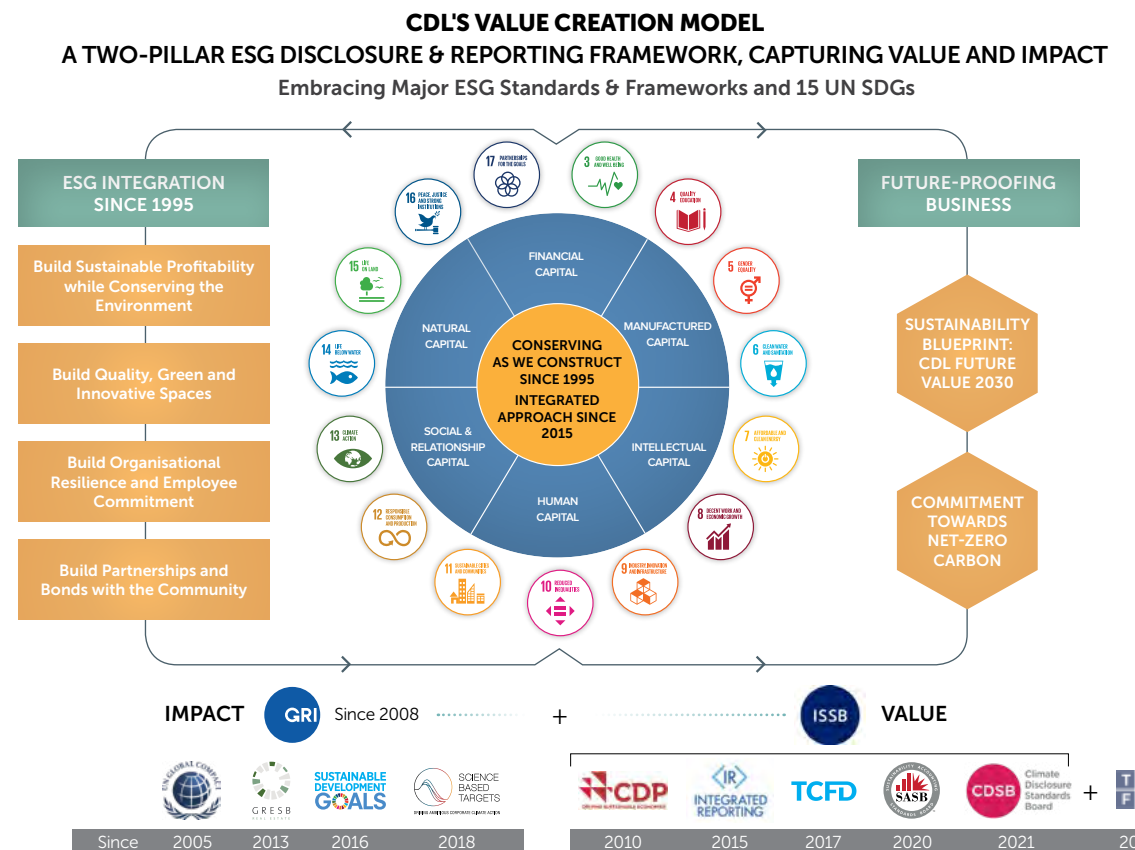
CDL'S VALUE CREATION MODEL
A TWO-PILLAR ESG DISCLOSURE & REPORTING FRAMEWORK, CAPTURING VALUE AND IMPACT
Embracing Major ESG Standards & Frameworks and 15 UN SDGs

ESG INTEGRATION SINCE 1995

Build Sustainable Profitability while Conserving the Environment

Build Quality, Green and Innovative Spaces

Build Organisational Resilience and Employee Commitment

Build Partnerships and Bonds with the Community

17 PARTNERSHIPS FOR THE GOALS
3 GOOD HEALTH AND WELL-BEING
4 QUALITY EDUCATION
5 GENDER EQUALITY
6 CLEAN WATER AND SANITATION
7 AFFORDABLE AND CLEAN ENERGY
8 DECENT WORK AND ECONOMIC GROWTH
9 INDUSTRY, INNOVATION AND INFRASTRUCTURE
10 REDUCED INEQUALITIES
11 SUSTAINABLE CITIES AND COMMUNITIES
12 RESPONSIBLE CONSUMPTION AND PRODUCTION
13 CLIMATE ACTION
14 LIFE BELOW WATER
15 LIFE ON LAND
16 PEACE, JUSTICE AND STRONG INSTITUTIONS

FINANCIAL CAPITAL
MANUFACTURED CAPITAL
INTELLECTUAL CAPITAL
HUMAN CAPITAL
SOCIAL & RELATIONSHIP CAPITAL
NATURAL CAPITAL

CONSERVING AS WE CONSTRUCT SINCE 1995
INTEGRATED APPROACH SINCE 2015

FUTURE-PROOFING BUSINESS

SUSTAINABILITY BLUEPRINT: CDL FUTURE VALUE 2030

COMMITMENT TOWARDS NET-ZERO CARBON

IMPACT GRI Since 2008 + ISSB VALUE

UN GLOBAL COMPACT
GRESB REAL ESTATE
SUSTAINABLE DEVELOPMENT GOALS
SCIENCE BASED TARGETS DRIVING AMBITIOUS CORPORATE CLIMATE ACTION
CDP DRIVING SUSTAINABLE ECONOMIES
<IR> INTEGRATED REPORTING
TCFD
SUSTAINABILITY ACCOUNTING STANDARDS BOARD SASB
CDSB Climate Disclosure Standards Board
+ T F

Since 2005 2013 2016 2018
2010 2015 2017 2020 2021 20